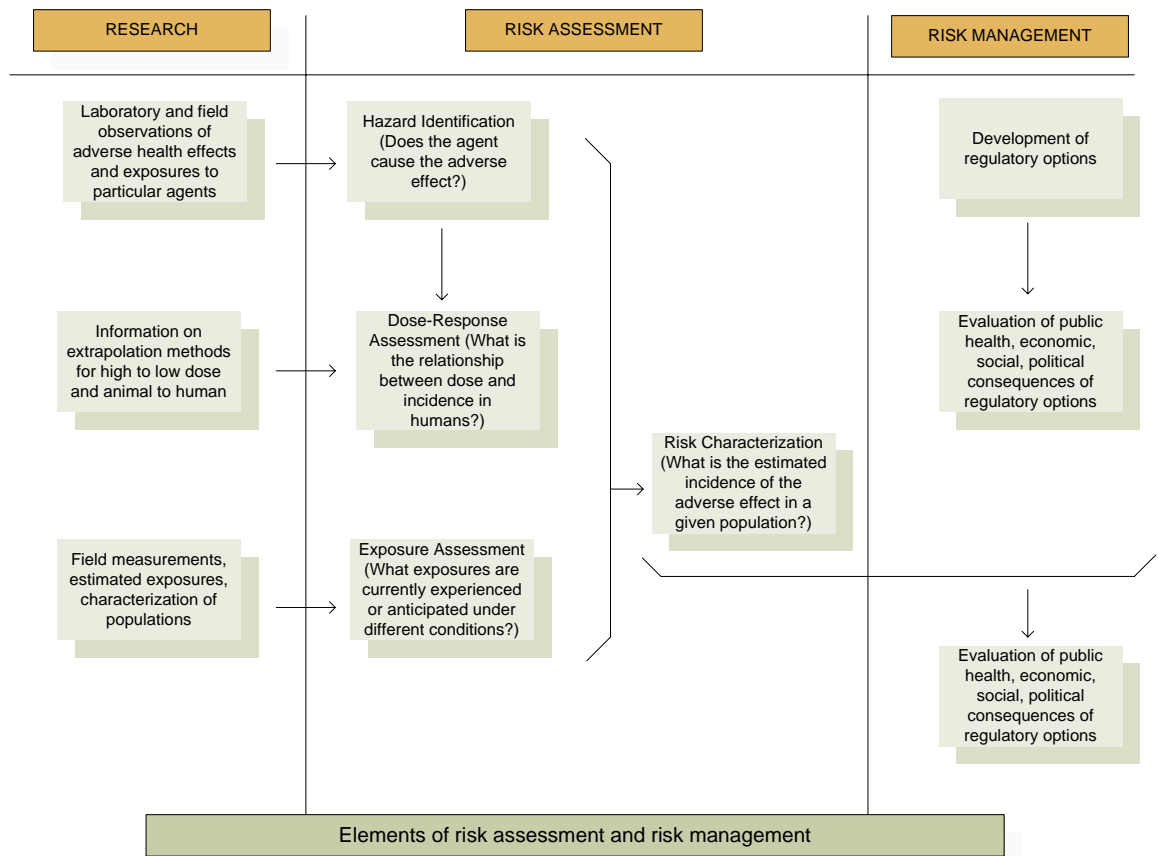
RESEARCH

RISK ASSESSMENT

RISK MANAGEMENT

Laboratory and field observations of adverse health effects and exposures to particular agents

Hazard Identification (Does the agent cause the adverse effect?)

Development of regulatory options

Information on extrapolation methods for high to low dose and animal to human

Dose-Response Assessment (What is the relationship between dose and incidence in humans?)

Evaluation of public health, economic, social, political consequences of regulatory options

Risk Characterization (What is the estimated incidence of the adverse effect in a given population?)

Field measurements, estimated exposures, characterization of populations

Exposure Assessment (What exposures are currently experienced or anticipated under different conditions?)

Evaluation of public health, economic, social, political consequences of regulatory options

Elements of risk assessment and risk management